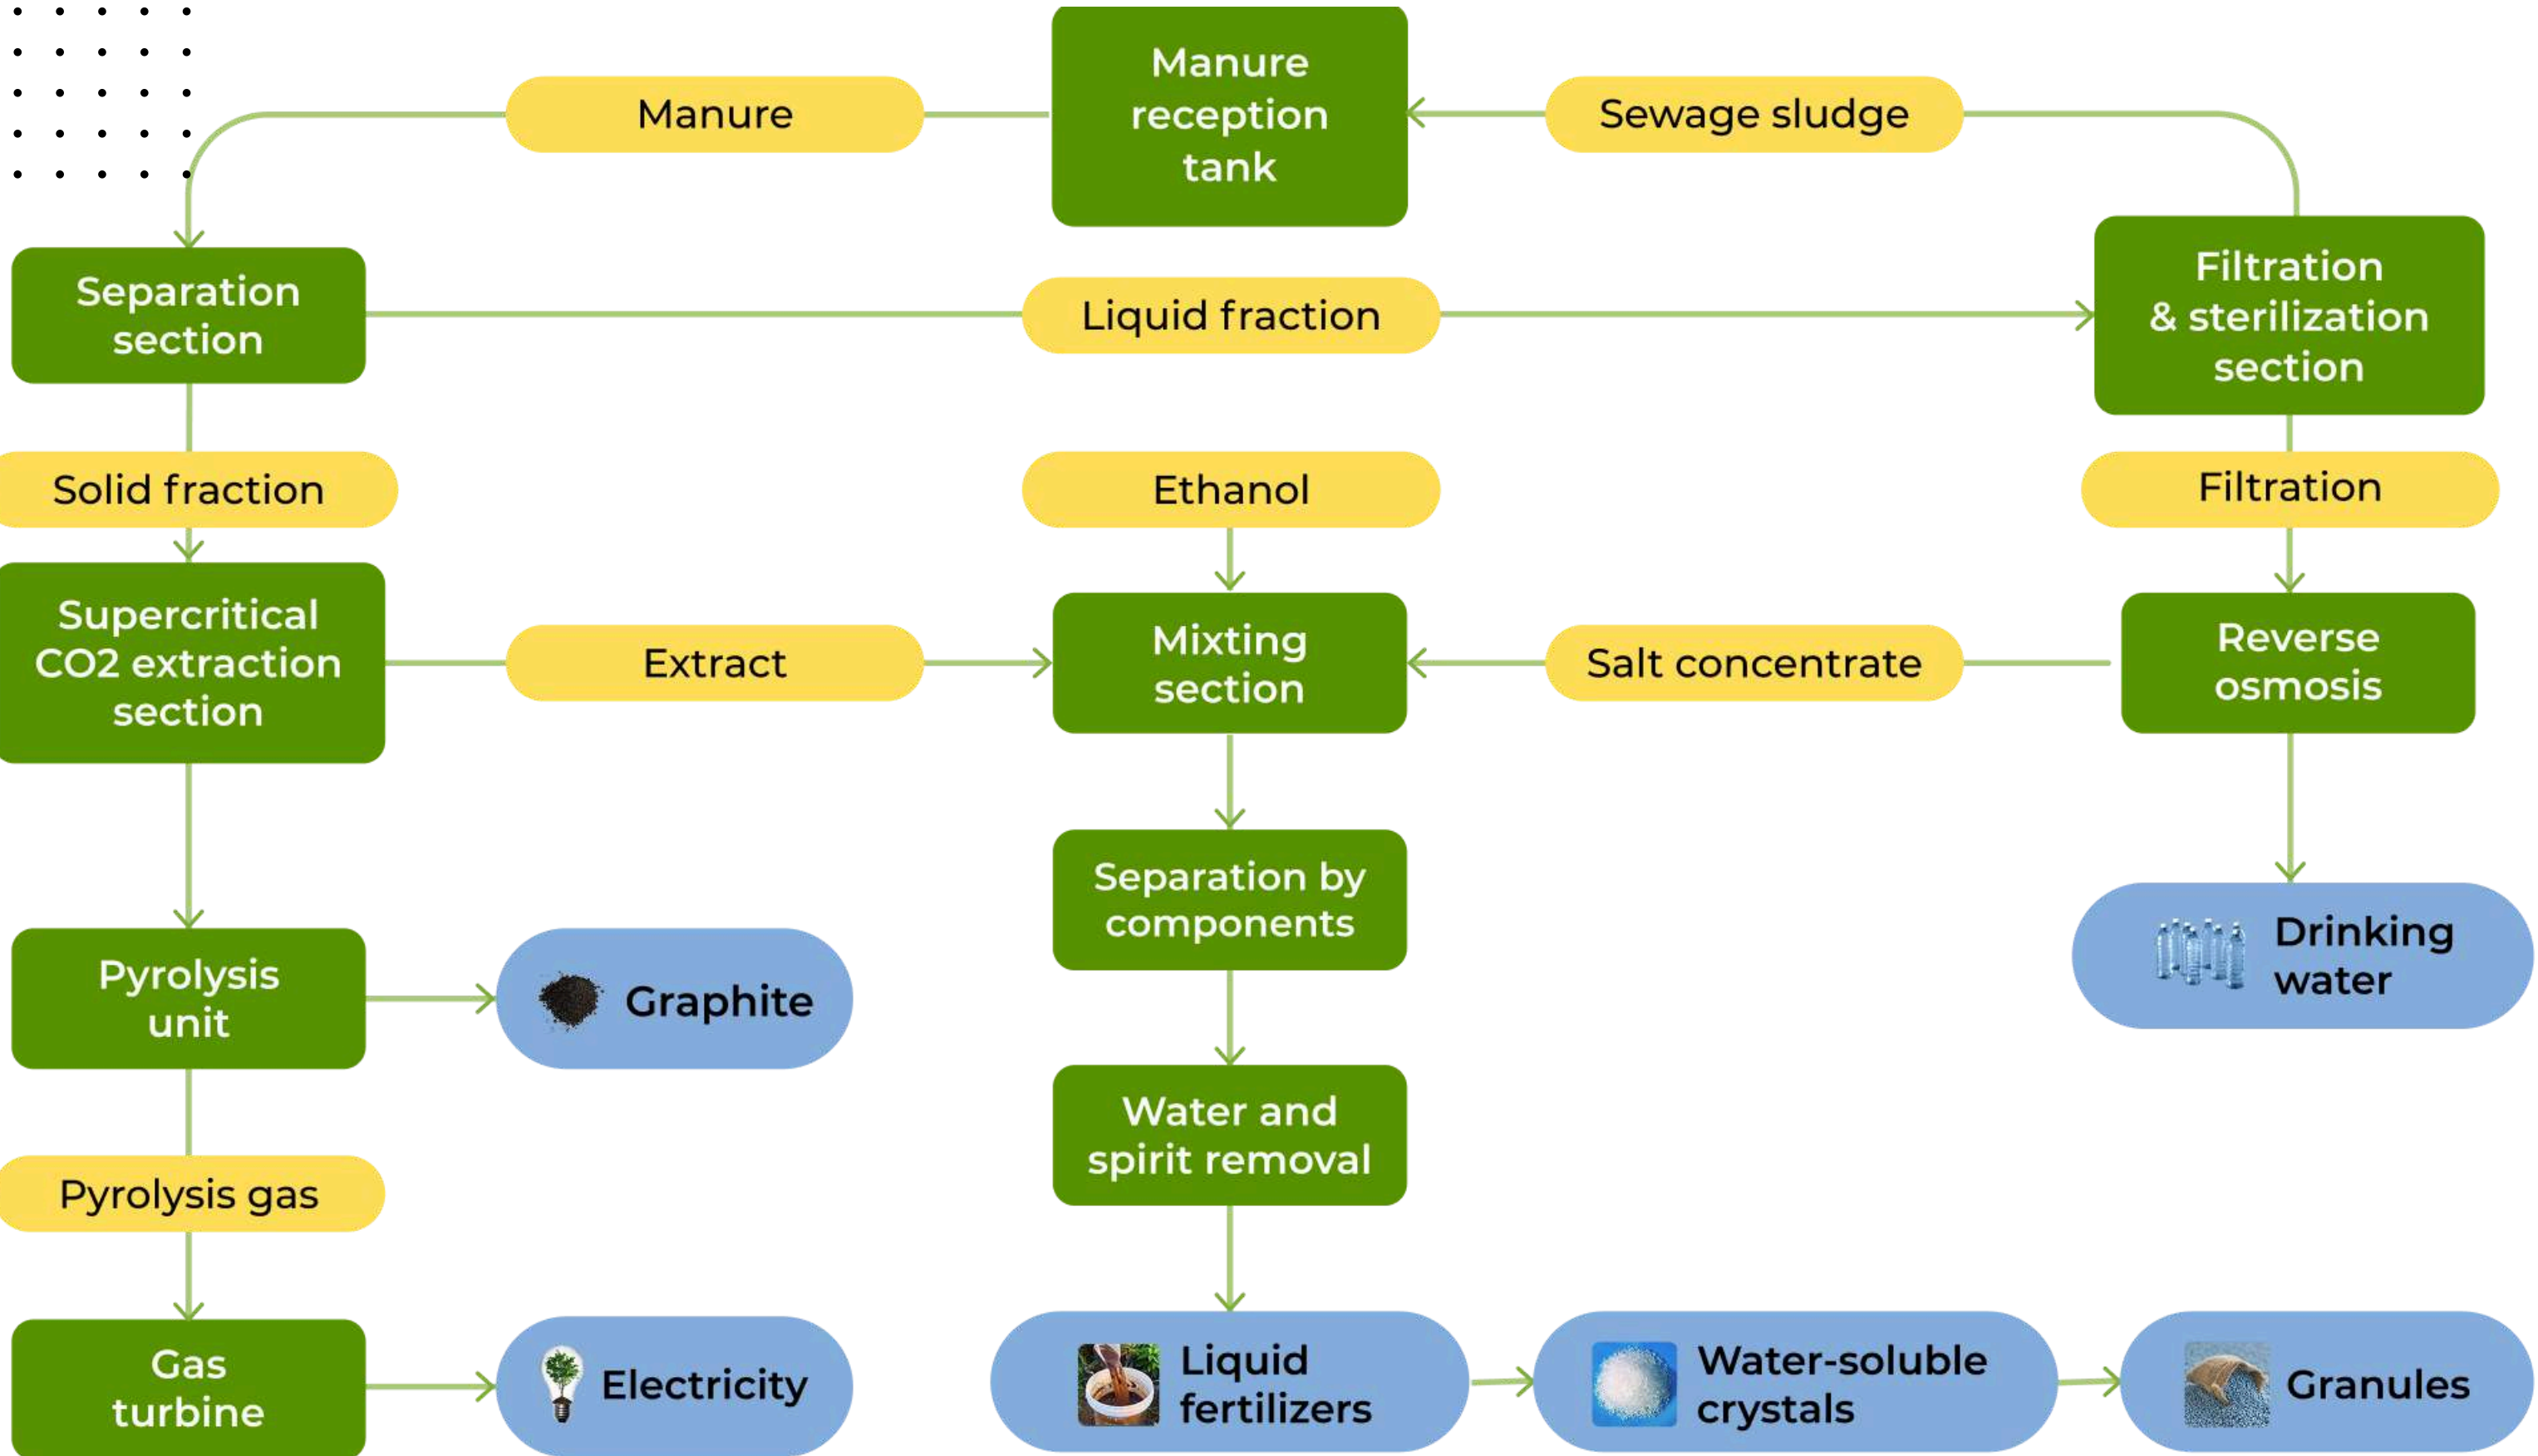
Manure

Manure reception tank

Sewage sludge

Separation section

Liquid fraction

Filtration & sterilization section

Solid fraction

Ethanol

Filtration

Supercritical CO2 extraction section

Extract

Mixting section

Salt concentrate

Reverse osmosis

Separation by components

Drinking water

Pyrolysis unit

Graphite

Water and spirit removal

Pyrolysis gas

Gas turbine

Electricity

Liquid fertilizers

Water-soluble crystals

Granules